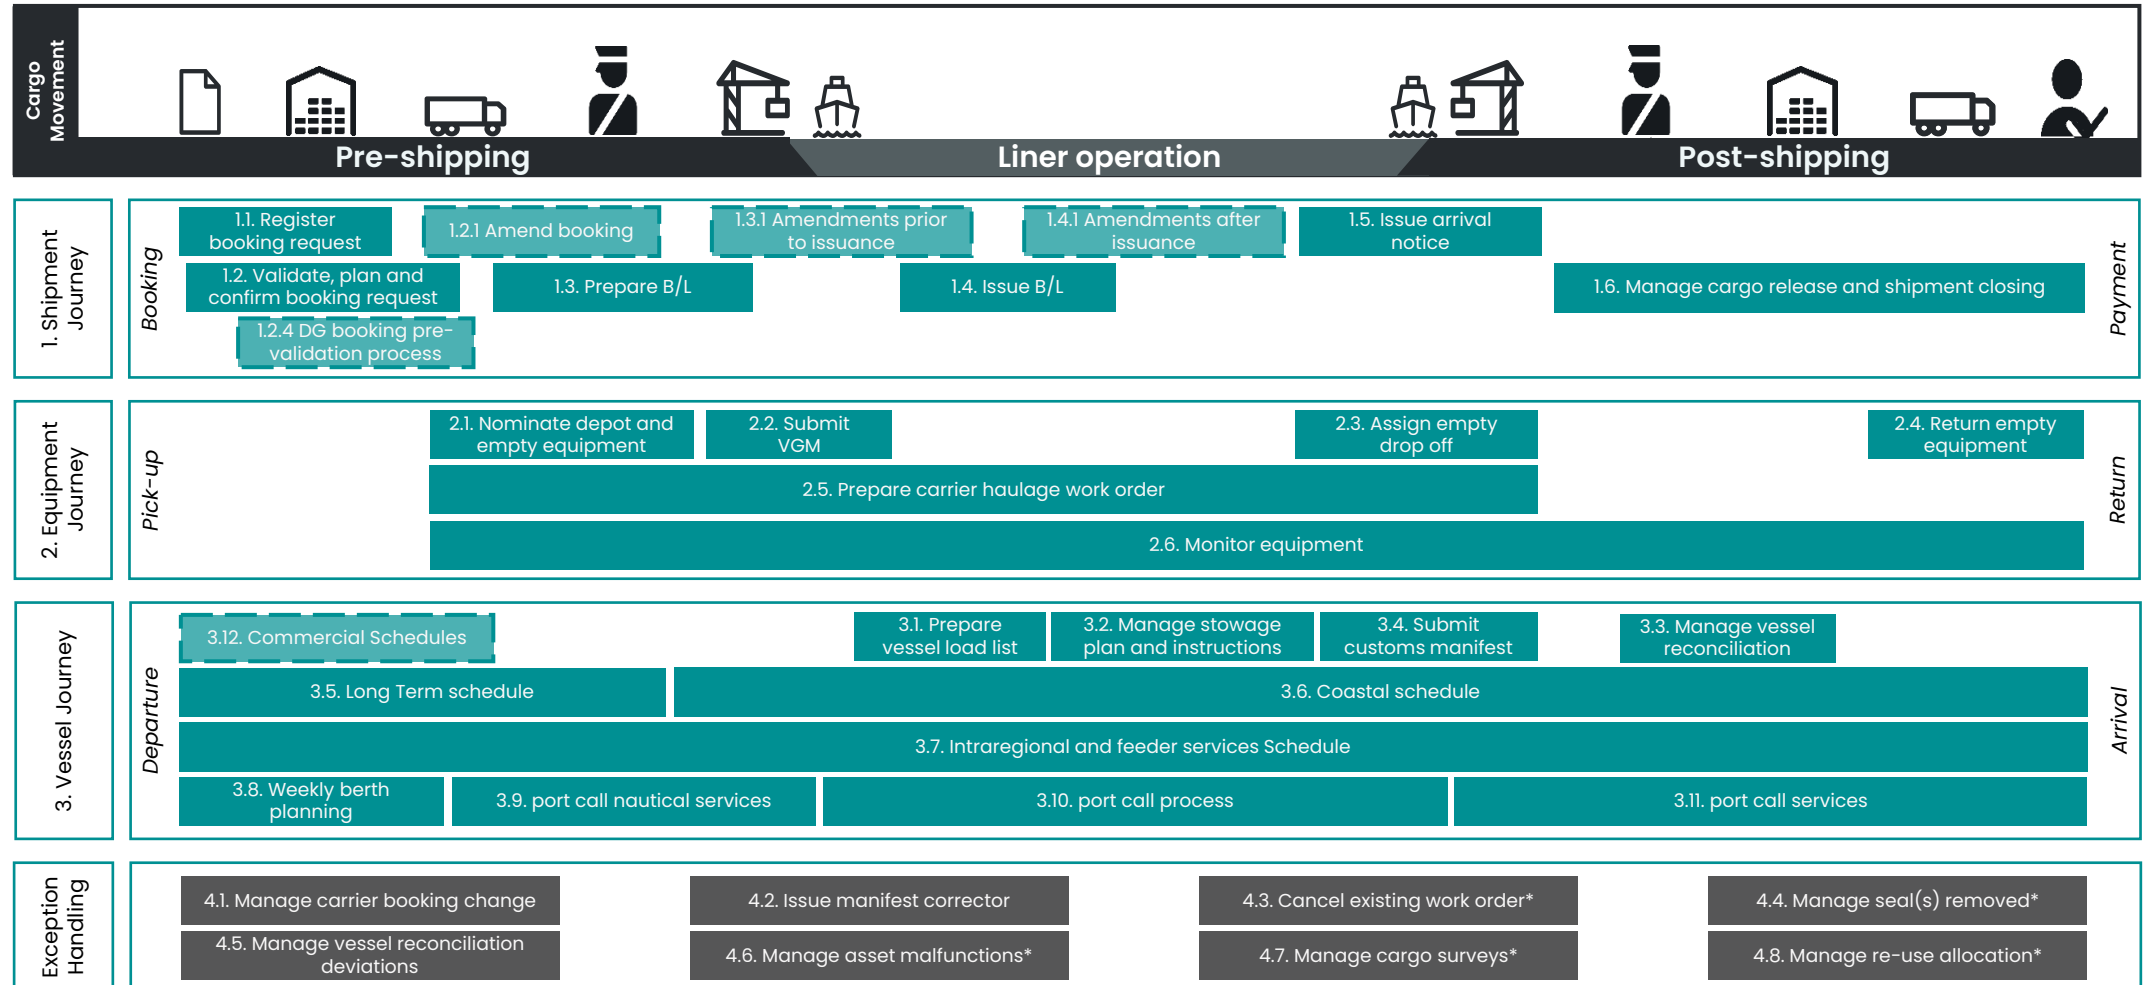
Cargo Movement

Pre-shipping

Liner operation

Post-shipping

1. Shipment Journey

Booking

1.1. Register booking request

1.2.1 Amend booking

1.3.1 Amendments prior to issuance

1.4.1 Amendments after issuance

1.5. Issue arrival notice

1.2. Validate, plan and confirm booking request

1.3. Prepare B/L

1.4. Issue B/L

1.6. Manage cargo release and shipment closing

1.2.4 DG booking pre-validation process

Payment

2. Equipment Journey

Pick-up

2.1. Nominate depot and empty equipment

2.2. Submit VGM

2.3. Assign empty drop off

2.4. Return empty equipment

2.5. Prepare carrier haulage work order

2.6. Monitor equipment

Return

3. Vessel Journey

Departure

3.12. Commercial Schedules

3.1. Prepare vessel load list

3.2. Manage stowage plan and instructions

3.4. Submit customs manifest

3.3. Manage vessel reconciliation

3.5. Long Term schedule

3.6. Coastal schedule

3.7. Intraregional and feeder services Schedule

3.8. Weekly berth planning

3.9. port call nautical services

3.10. port call process

3.11. port call services

Arrival

Exception Handling

4.1. Manage carrier booking change

4.2. Issue manifest corrector

4.3. Cancel existing work order*

4.4. Manage seal(s) removed*

4.5. Manage vessel reconciliation deviations

4.6. Manage asset malfunctions*

4.7. Manage cargo surveys*

4.8. Manage re-use allocation*